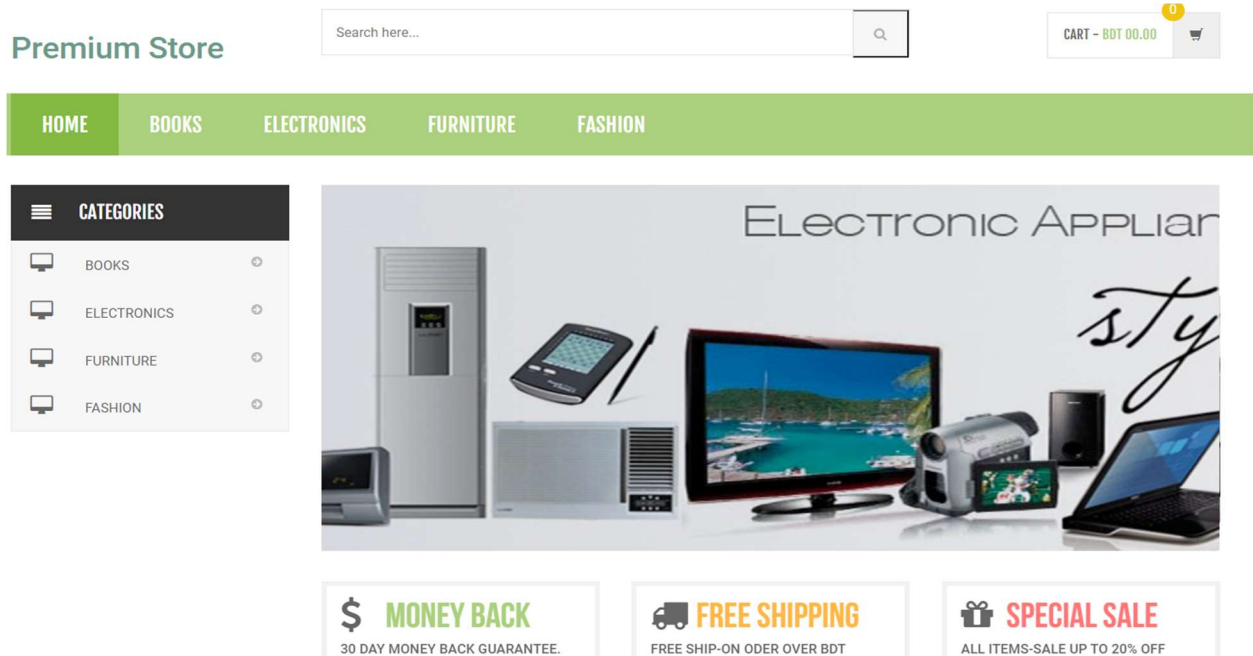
Premium Store

Search here...

0

CART - BDT 00.00

HOME BOOKS ELECTRONICS FURNITURE FASHION

CATEGORIES

BOOKS

ELECTRONICS

FURNITURE

FASHION

ELECTRONIC APPLIA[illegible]

sty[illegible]

$ MONEY BACK
30 DAY MONEY BACK GUARANTEE.

FREE SHIPPING
FREE SHIP-ON ODER OVER BDT

SPECIAL SALE
ALL ITEMS-SALE UP TO 20% OFF